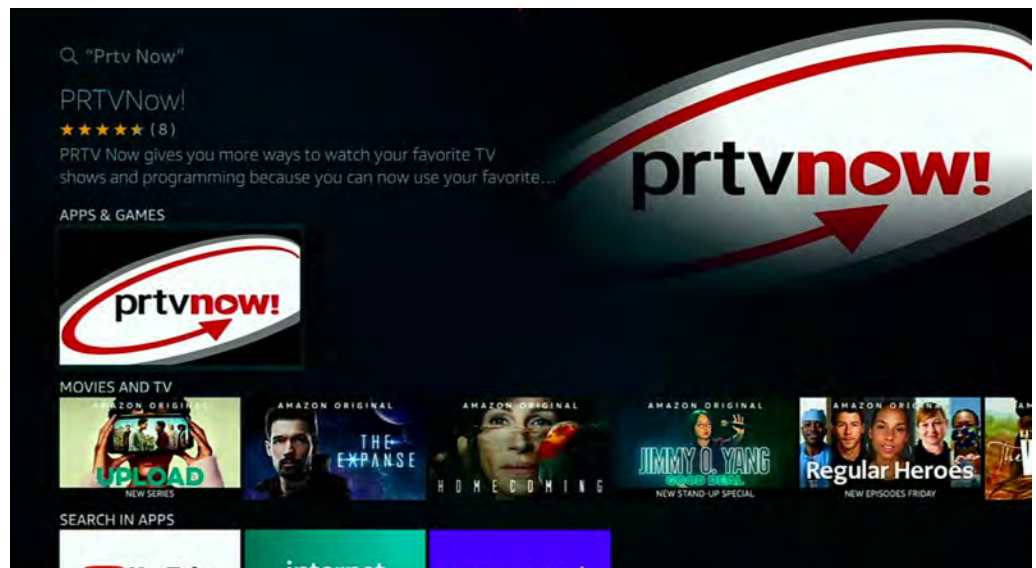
"Prtv Now"

PRTVNow!

★★★★★ (8)

PRTV Now gives you more ways to watch your favorite TV shows and programming because you can now use your favorite...

prtvnow!

APPS & GAMES

prtvnow!

MOVIES AND TV

AMAZON ORIGINAL
UPLOAD
NEW SERIES

AMAZON ORIGINAL
THE EXPANSE

AMAZON ORIGINAL
HOMECOMING

AMAZON ORIGINAL
JIMMY O. YANG
GOOD DEAL
NEW STAND-UP SPECIAL

AMAZON ORIGINAL
Regular Heroes
NEW EPISODES FRIDAY

SEARCH IN APPS

internet